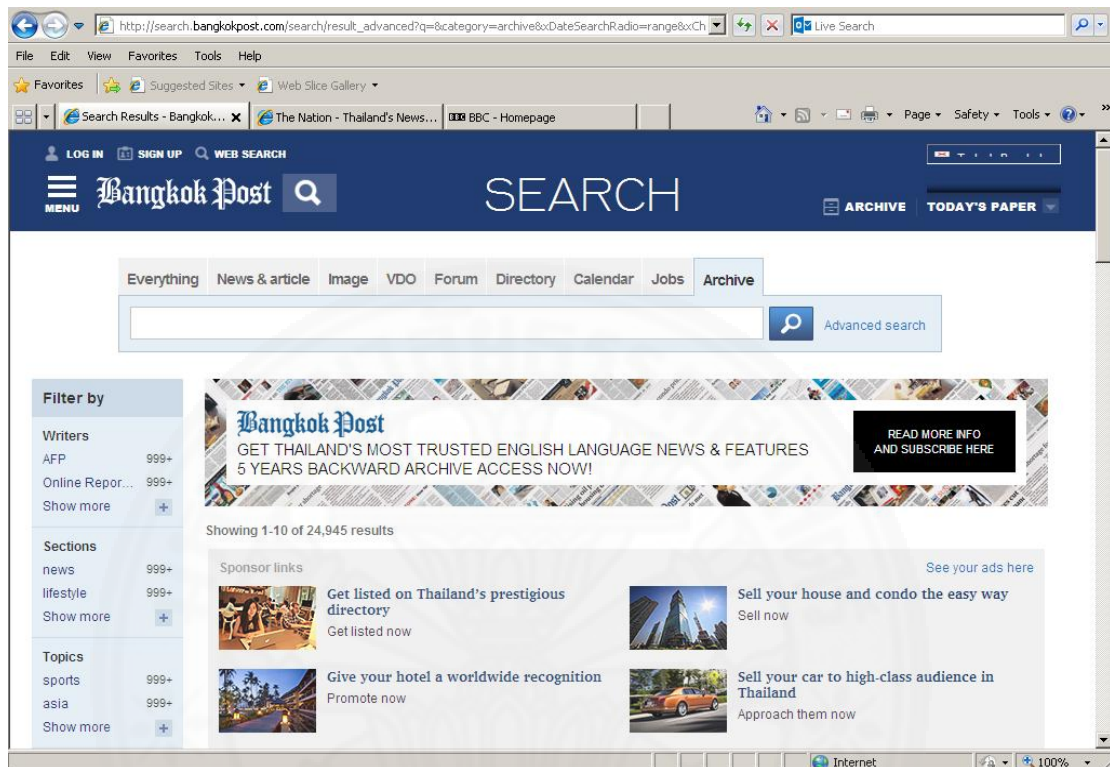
http://search.bangkokpost.com/search/result_advanced?q=&category=archive&xDateSearchRadio=range&xCh

Live Search

File Edit View Favorites Tools Help

Favorites Suggested Sites ▾ Web Slice Gallery ▾

Search Results - Bangkok... ✕ The Nation - Thailand's News... BBC - Homepage

Page ▾ Safety ▾ Tools ▾

LOG IN SIGN UP WEB SEARCH

MENU Bangkok Post

SEARCH

ARCHIVE TODAY'S PAPER

Everything News & article Image VDO Forum Directory Calendar Jobs Archive

Advanced search

Filter by

Writers
AFP 999+
Online Repor... 999+
Show more

Sections
news 999+
lifestyle 999+
Show more

Topics
sports 999+
asia 999+
Show more

Bangkok Post
GET THAILAND'S MOST TRUSTED ENGLISH LANGUAGE NEWS & FEATURES
5 YEARS BACKWARD ARCHIVE ACCESS NOW!

READ MORE INFO AND SUBSCRIBE HERE

Showing 1-10 of 24,945 results

Sponsor links

See your ads here

Get listed on Thailand's prestigious directory
Get listed now

Sell your house and condo the easy way
Sell now

Give your hotel a worldwide recognition
Promote now

Sell your car to high-class audience in Thailand
Approach them now

Internet 100%